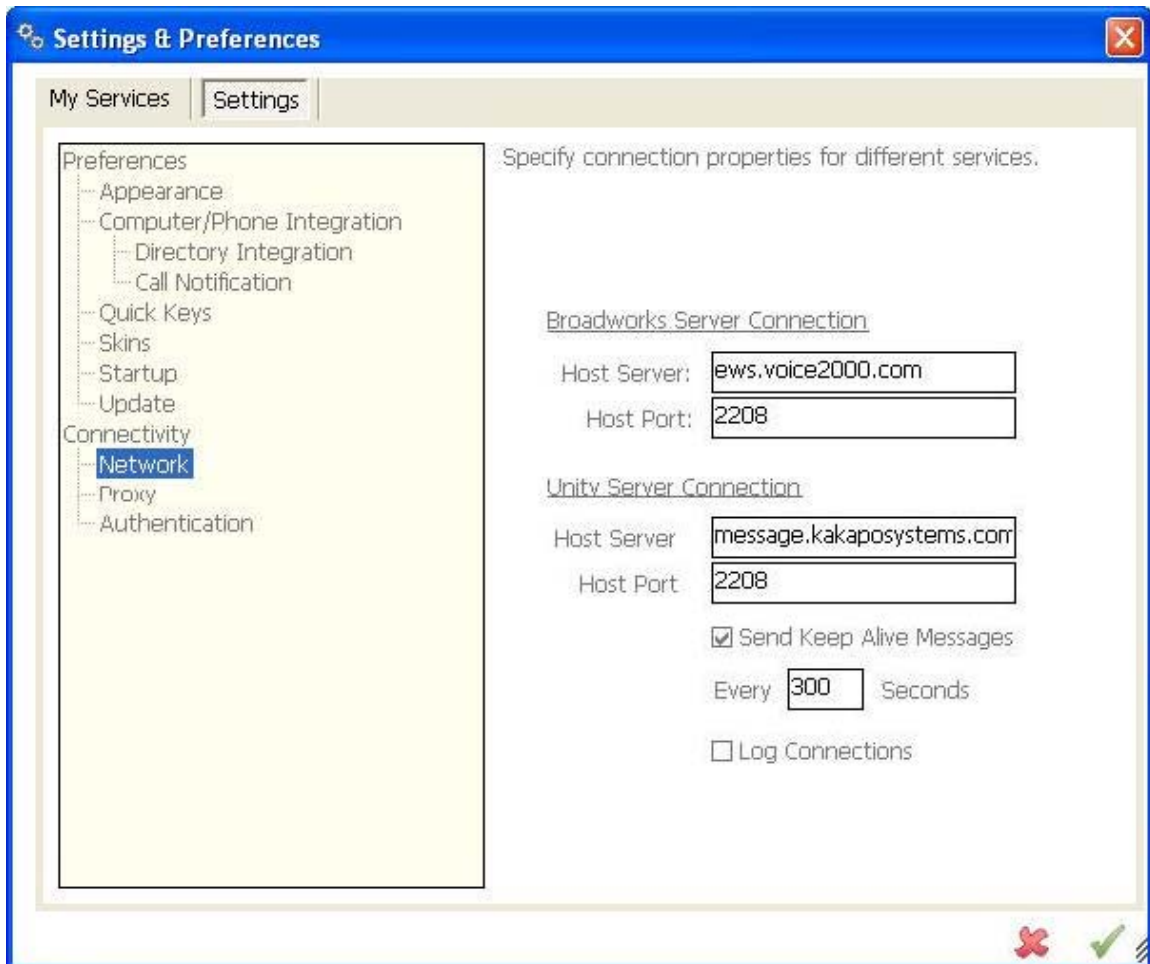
Settings & Preferences

My Services | Settings

Preferences
Appearance
Computer/Phone Integration
Directory Integration
Call Notification
Quick Keys
Skins
Startup
Update
Connectivity
Network
Proxy
Authentication

Specify connection properties for different services.

Broadworks Server Connection
Host Server: ews.voice2000.com
Host Port: 2208

Unity Server Connection
Host Server message.kakaposystems.com
Host Port 2208

Send Keep Alive Messages
Every 300 Seconds

Log Connections